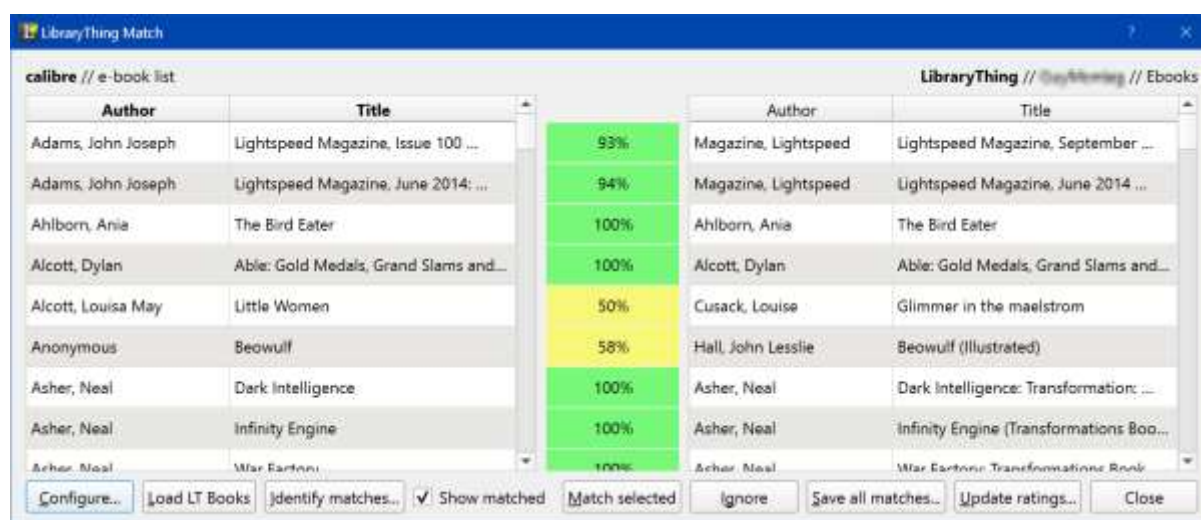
LibraryThing Match

? ×

calibre // e-book list

LibraryThing // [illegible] // Ebooks

| Author | Title |
|---|---|
| Adams, John Joseph | Lightspeed Magazine, Issue 100 ... |
| Adams, John Joseph | Lightspeed Magazine, June 2014: ... |
| Ahlborn, Ania | The Bird Eater |
| Alcott, Dylan | Able: Gold Medals, Grand Slams and... |
| Alcott, Louisa May | Little Women |
| Anonymous | Beowulf |
| Asher, Neal | Dark Intelligence |
| Asher, Neal | Infinity Engine |
| Asher, Neal | War Factory |

93%
94%
100%
100%
50%
58%
100%
100%
100%

| Author | Title |
|---|---|
| Magazine, Lightspeed | Lightspeed Magazine, September ... |
| Magazine, Lightspeed | Lightspeed Magazine, June 2014 ... |
| Ahlborn, Ania | The Bird Eater |
| Alcott, Dylan | Able: Gold Medals, Grand Slams and... |
| Cusack, Louise | Glimmer in the maelstrom |
| Hall, John Lesslie | Beowulf (Illustrated) |
| Asher, Neal | Dark Intelligence: Transformation: ... |
| Asher, Neal | Infinity Engine (Transformations Boo... |
| Asher, Neal | War Factory: Transformations Book ... |

Configure... Load LT Books Identify matches... ✓ Show matched Match selected Ignore Save all matches... Update ratings... Close